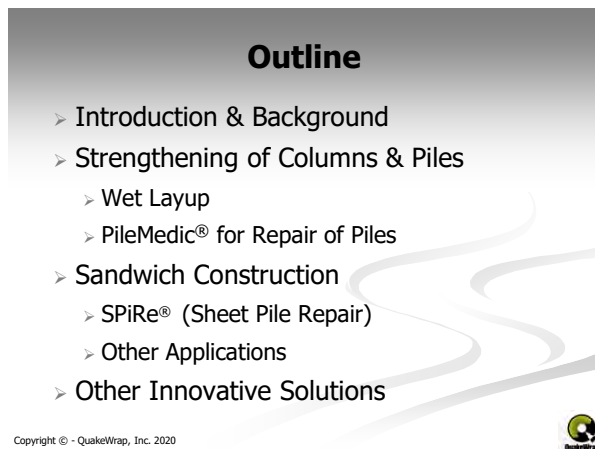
Outline

- Introduction & Background
- Strengthening of Columns & Piles
  - Wet Layup
  - PileMedic® for Repair of Piles
- Sandwich Construction
  - SPiRe® (Sheet Pile Repair)
  - Other Applications
- Other Innovative Solutions

Copyright © - QuakeWrap, Inc. 2020